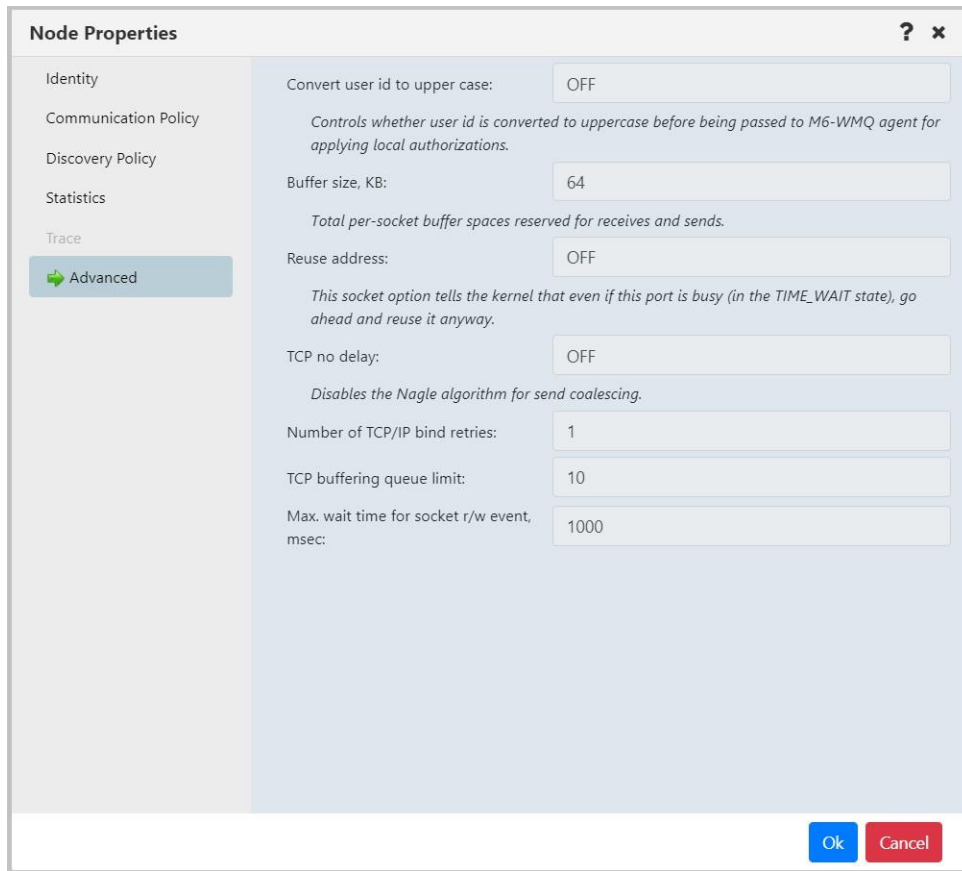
Node Properties

? ×

Identity

Communication Policy

Discovery Policy

Statistics

Trace

Advanced

Convert user id to upper case: OFF

Controls whether user id is converted to uppercase before being passed to M6-WMQ agent for applying local authorizations.

Buffer size, KB: 64

Total per-socket buffer spaces reserved for receives and sends.

Reuse address: OFF

This socket option tells the kernel that even if this port is busy (in the TIME_WAIT state), go ahead and reuse it anyway.

TCP no delay: OFF

Disables the Nagle algorithm for send coalescing.

Number of TCP/IP bind retries: 1

TCP buffering queue limit: 10

Max. wait time for socket r/w event, msec: 1000

Ok

Cancel